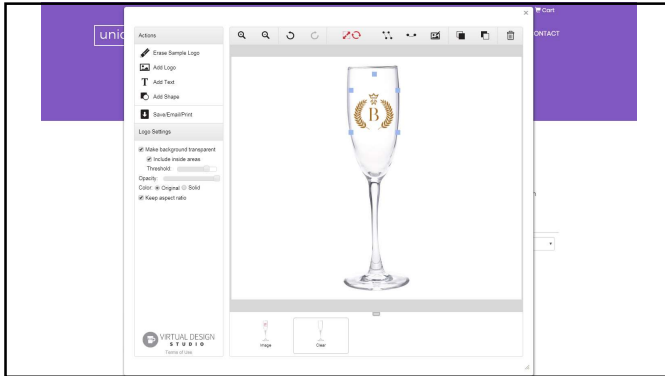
unic

Cart

CONTACT

×

Actions

Erase Sample Logo

Add Logo

Add Text

Add Shape

Save/Email/Print

Logo Settings

Make background transparent

Include inside areas

Threshold:

Opacity:

Color: Original Solid

Keep aspect ratio

B

VIRTUAL DESIGN STUDIO

Terms of Use

Image

Clear